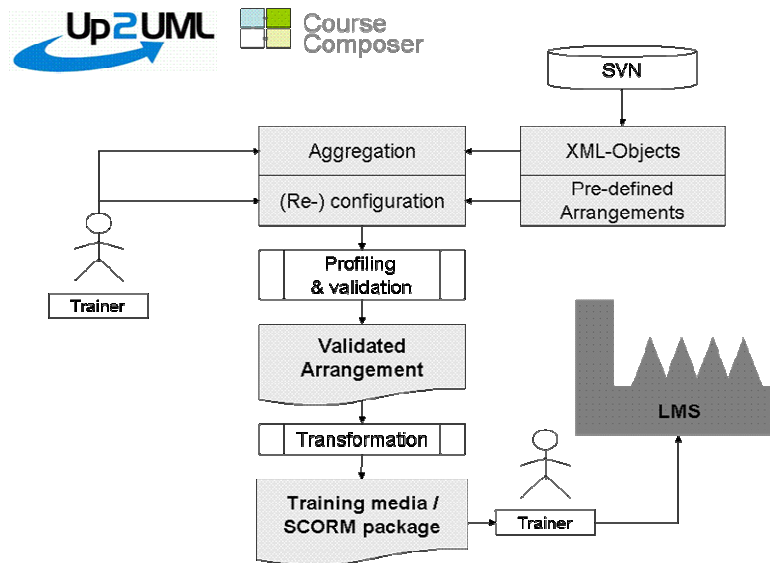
Up2UML

Course Composer

SVN

Aggregation

(Re-) configuration

XML-Objects

Pre-defined Arrangements

Trainer

Profiling & validation

Validated Arrangement

Transformation

Training media / SCORM package

Trainer

LMS